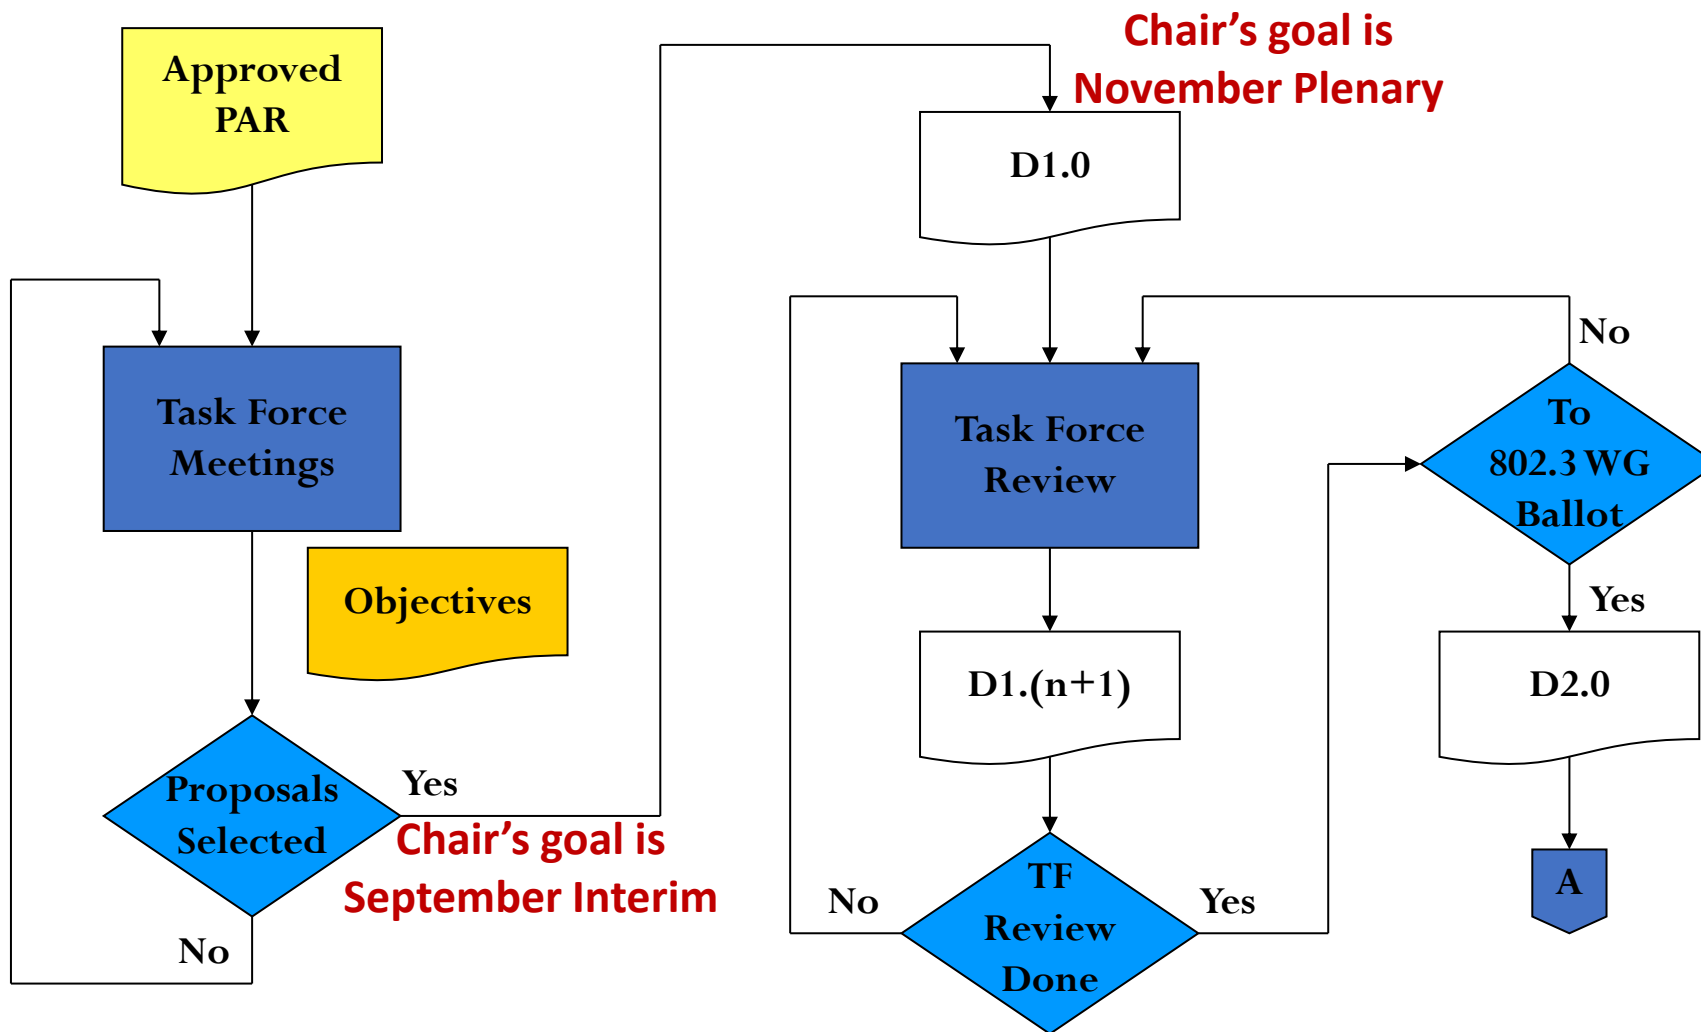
Approved PAR

Task Force Meetings

Objectives

Proposals Selected

Yes

No

Chair's goal is September Interim

Chair's goal is November Plenary

D1.0

Task Force Review

No

To 802.3 WG Ballot

Yes

D1.(n+1)

D2.0

No

TF Review Done

Yes

A